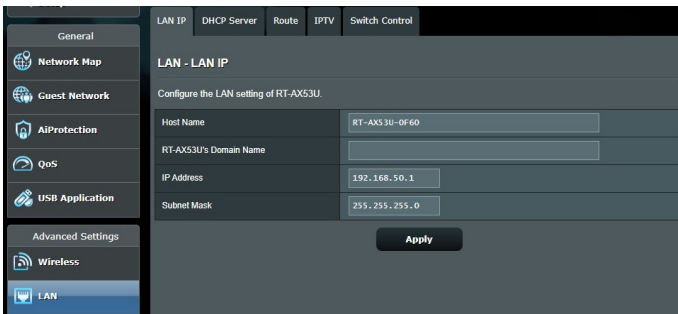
General

Network Map

Guest Network

AiProtection

QoS

USB Application

Advanced Settings

Wireless

LAN

LAN IP | DHCP Server | Route | IPTV | Switch Control

LAN - LAN IP

Configure the LAN setting of RT-AX53U.

| Host Name | RT-AX53U-0F60 |
|---|---|
| RT-AX53U's Domain Name | |
| IP Address | 192.168.50.1 |
| Subnet Mask | 255.255.255.0 |

Apply